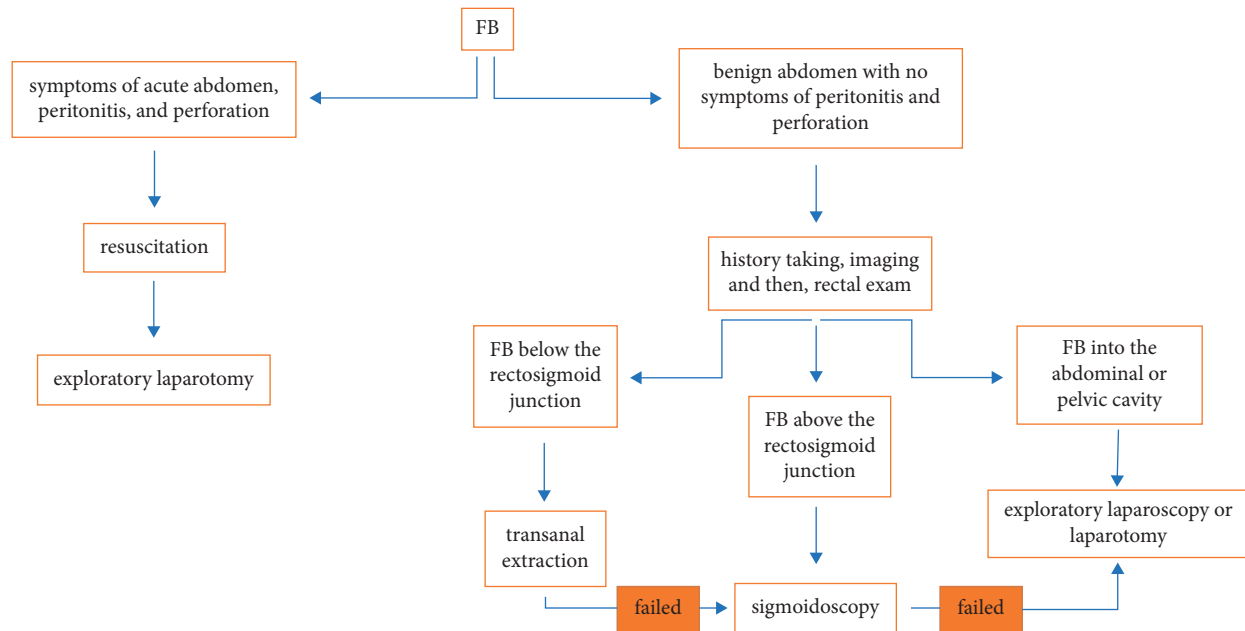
FB

symptoms of acute abdomen, peritonitis, and perforation

benign abdomen with no symptoms of peritonitis and perforation

resuscitation

exploratory laparotomy

history taking, imaging and then, rectal exam

FB below the rectosigmoid junction

FB above the rectosigmoid junction

FB into the abdominal or pelvic cavity

transanal extraction

exploratory laparoscopy or laparotomy

failed

sigmoidoscopy

failed